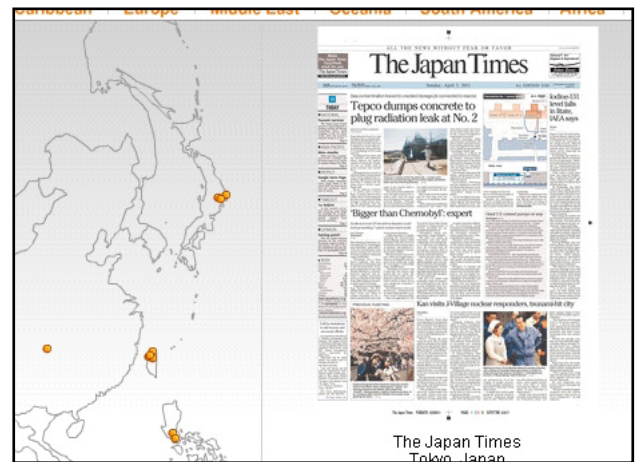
Caribbean · Europe · Middle East · Oceania · South America · Africa

ALL THE NEWS WITHOUT FEAR OR FAVOR

The Japan Times

TODAY

Tepco dumps concrete to plug radiation leak at No. 2

Iodine-131 level falls in State, IAEA says

'Bigger than Chernobyl': expert

Kan visits J-Village nuclear responders, tsunami-hit city

The Japan Times
Tokyo, Japan